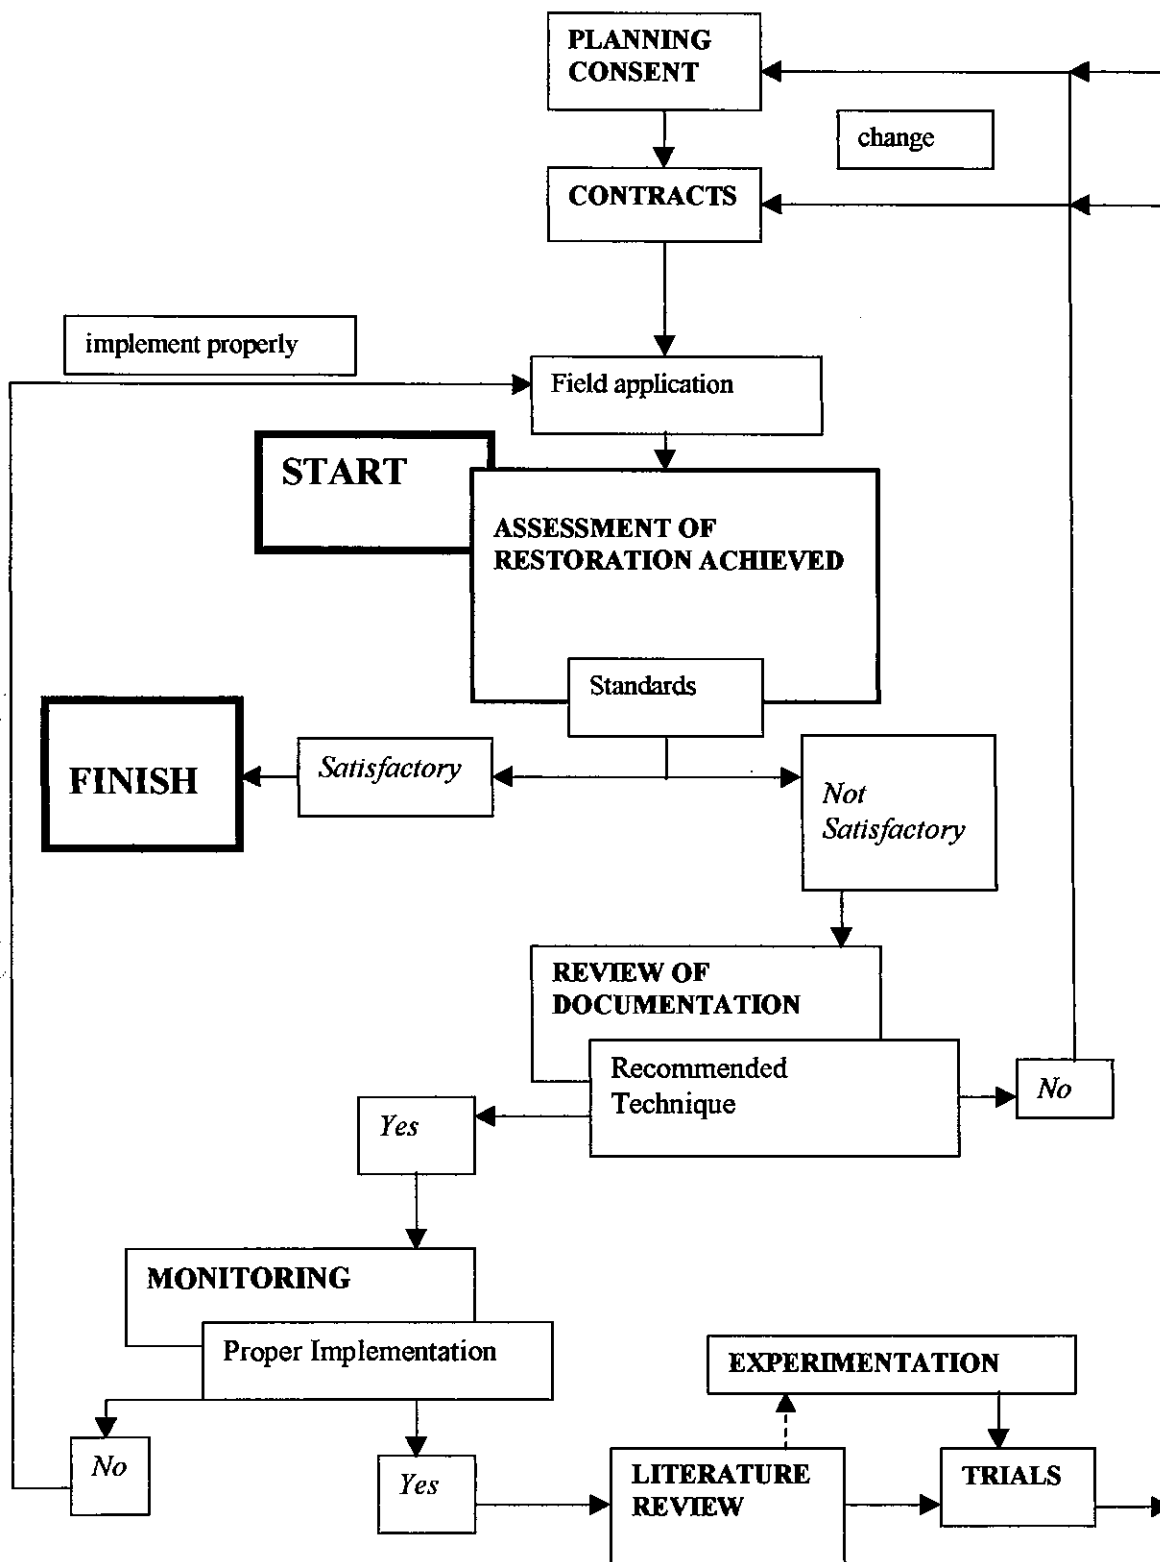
PLANNING CONSENT

change

CONTRACTS

implement properly

Field application

START

ASSESSMENT OF RESTORATION ACHIEVED

Standards

FINISH

Satisfactory

Not Satisfactory

REVIEW OF DOCUMENTATION

Recommended Technique

No

Yes

MONITORING

Proper Implementation

EXPERIMENTATION

No

Yes

LITERATURE REVIEW

TRIALS